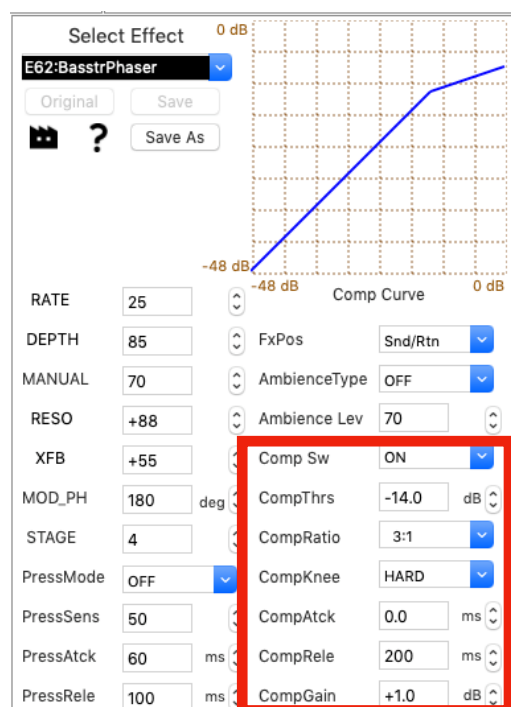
Select Effect
E62:BasstrPhaser
Original
Save
?
Save As
0 dB
-48 dB
-48 dB
Comp Curve
0 dB

| RATE | 25 | | FxPos | Snd/Rtn | |
|---|---|---|---|---|---|
| DEPTH | 85 | | AmbienceType | OFF | |
| MANUAL | 70 | | Ambience Lev | 70 | |
| RESO | +88 | | Comp Sw | ON | |
| XFB | +55 | | CompThrs | -14.0 | dB |
| MOD_PH | 180 | deg | CompRatio | 3:1 | |
| STAGE | 4 | | CompKnee | HARD | |
| PressMode | OFF | | CompAtck | 0.0 | ms |
| PressSens | 50 | | CompRele | 200 | ms |
| PressAtck | 60 | ms | CompGain | +1.0 | dB |
| PressRele | 100 | ms | | | |